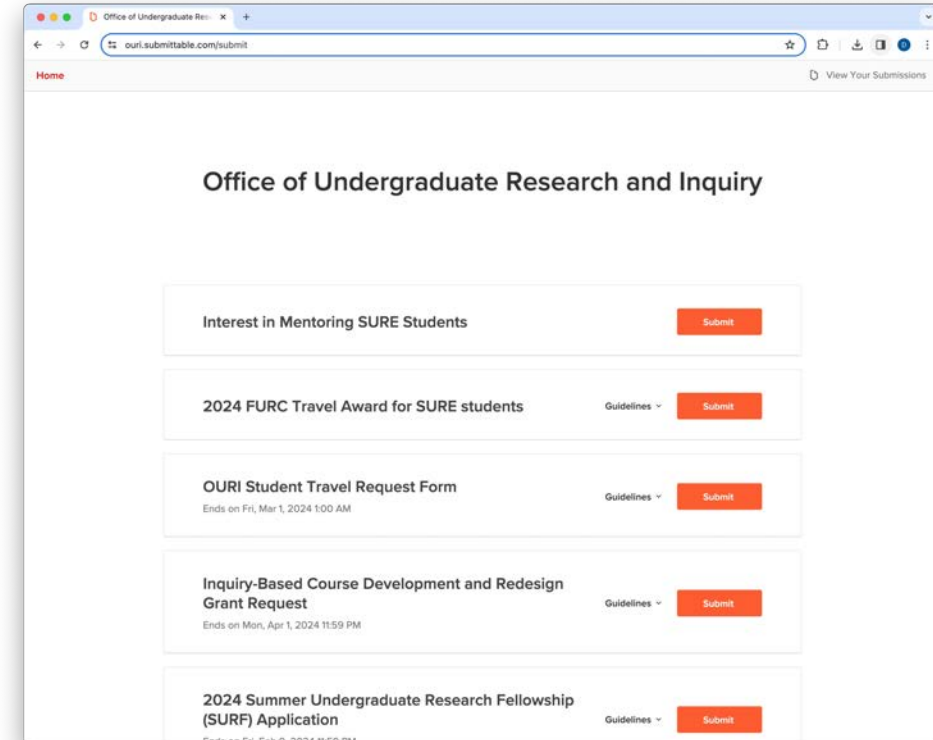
Office of Undergraduate Rese ×
+
ouri.submittable.com/submit

Home

View Your Submissions

Office of Undergraduate Research and Inquiry

Interest in Mentoring SURE Students
Submit

2024 FURC Travel Award for SURE students
Guidelines
Submit

OURI Student Travel Request Form
Ends on Fri, Mar 1, 2024 1:00 AM
Guidelines
Submit

Inquiry-Based Course Development and Redesign Grant Request
Ends on Mon, Apr 1, 2024 11:59 PM
Guidelines
Submit

2024 Summer Undergraduate Research Fellowship (SURF) Application
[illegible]
Guidelines
Submit